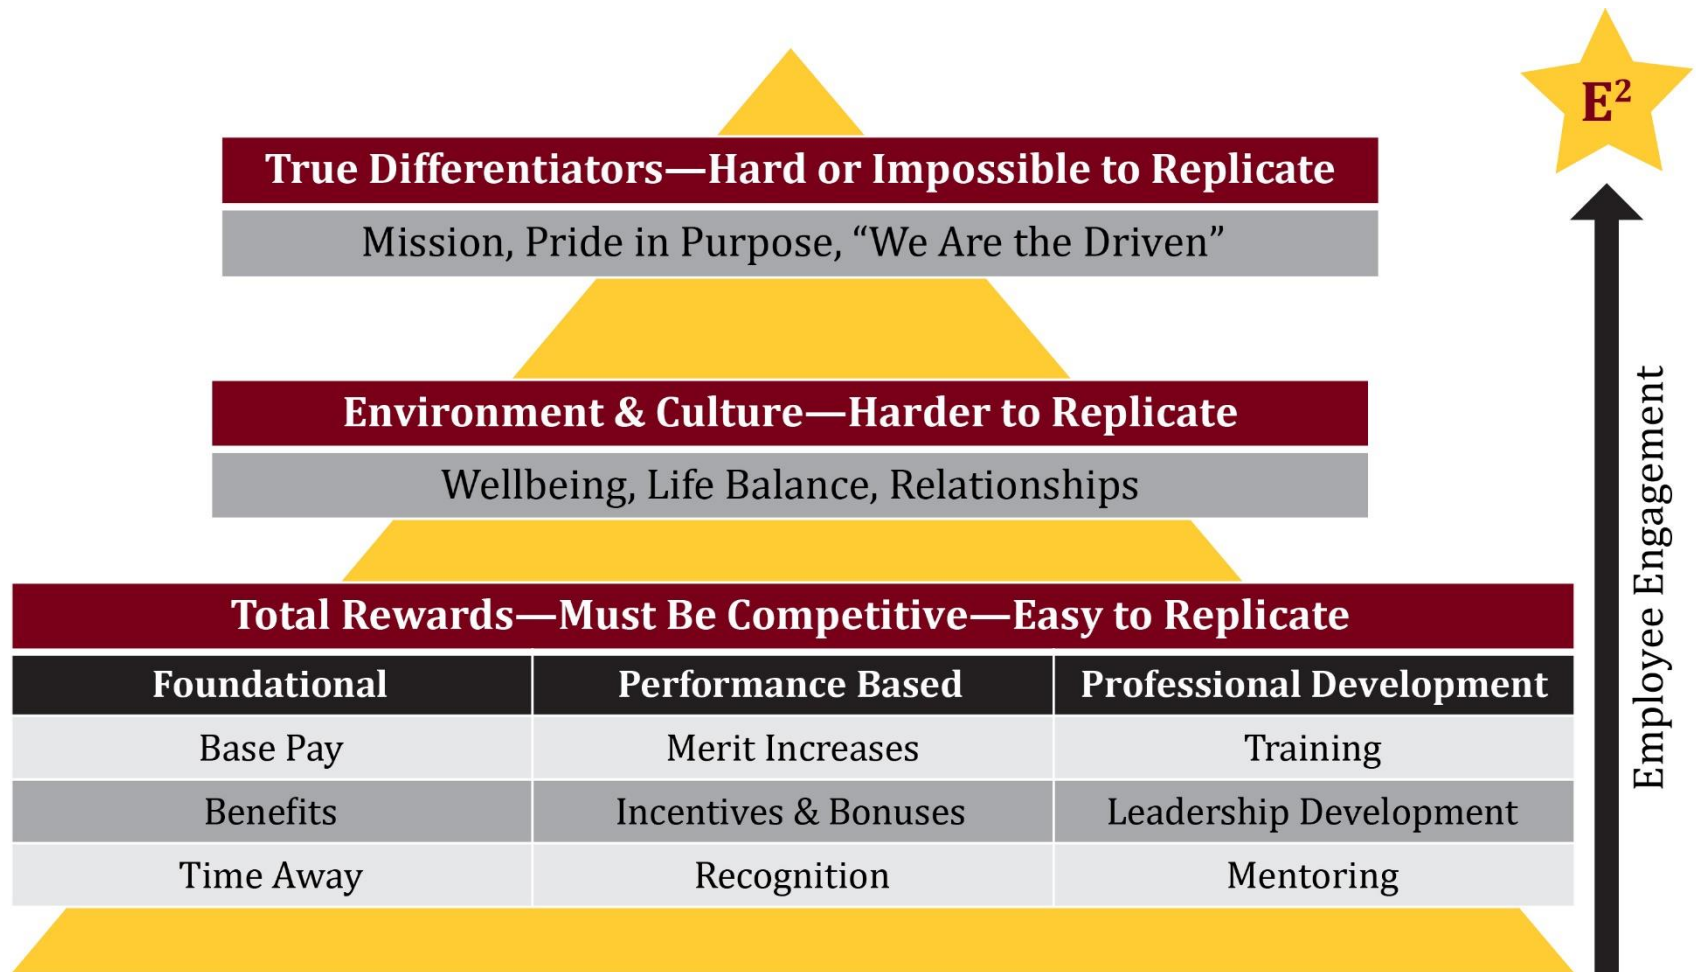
$E^2$

True Differentiators—Hard or Impossible to Replicate

Mission, Pride in Purpose, “We Are the Driven”

Environment & Culture—Harder to Replicate

Wellbeing, Life Balance, Relationships

Total Rewards—Must Be Competitive—Easy to Replicate

| Foundational | Performance Based | Professional Development |
|---|---|---|
| Base Pay | Merit Increases | Training |
| Benefits | Incentives & Bonuses | Leadership Development |
| Time Away | Recognition | Mentoring |

Employee Engagement